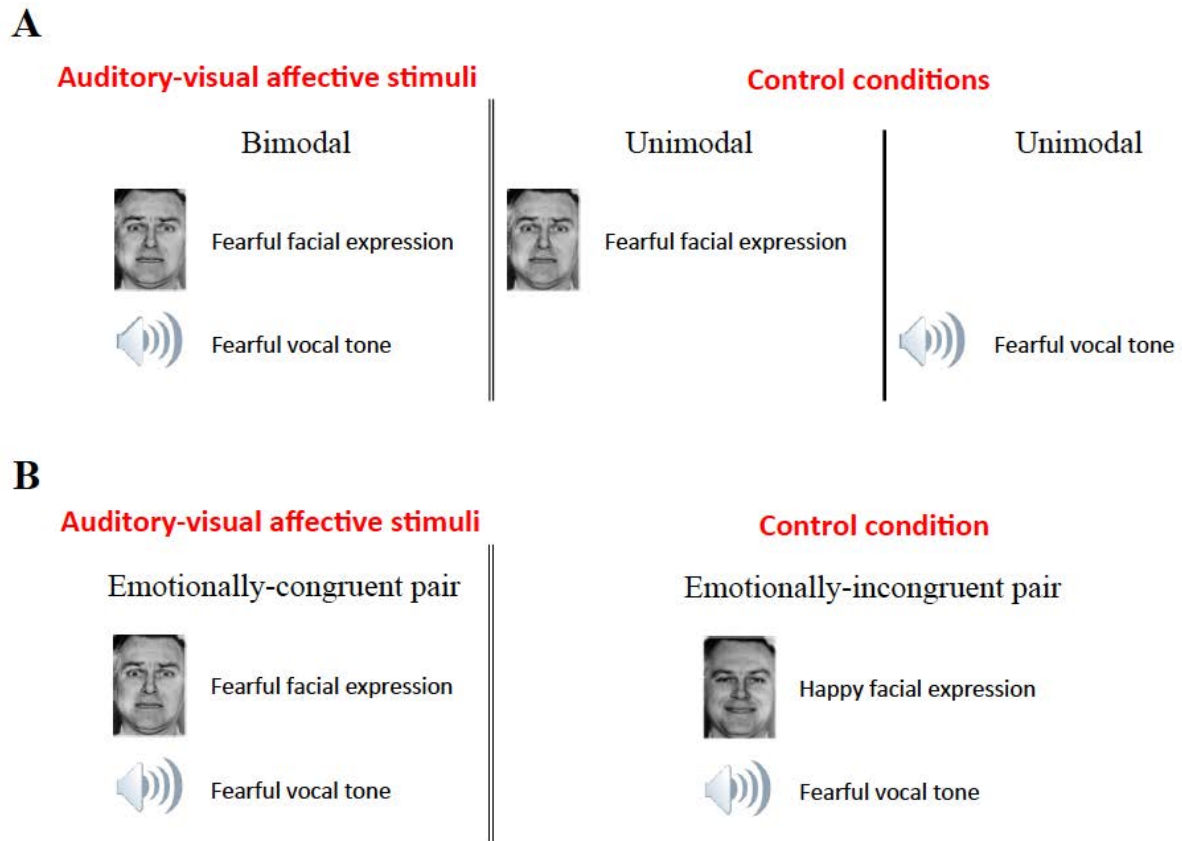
A

Auditory-visual affective stimuli

Bimodal

Fearful facial expression

Fearful vocal tone

Control conditions

Unimodal

Fearful facial expression

Unimodal

Fearful vocal tone

B

Auditory-visual affective stimuli

Emotionally-congruent pair

Fearful facial expression

Fearful vocal tone

Control condition

Emotionally-incongruent pair

Happy facial expression

Fearful vocal tone